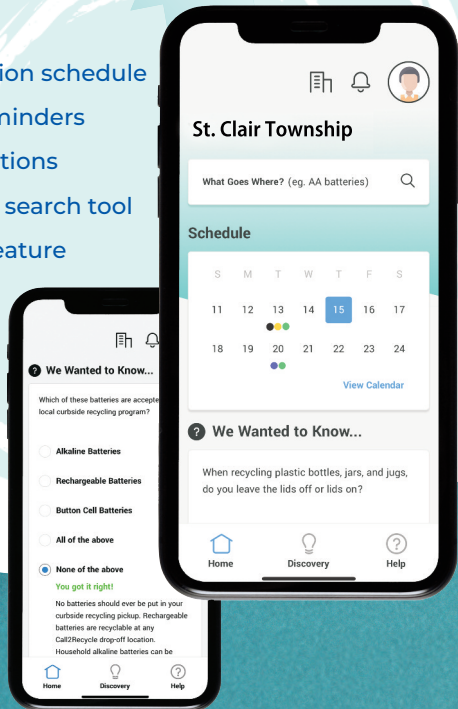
ion schedule
minders
tions
search tool
eature

St. Clair Township

What Goes Where? (eg. AA batteries)

Schedule

| S | M | T | W | T | F | S |
|---|---|---|---|---|---|---|
| 11 | 12 | 13 | 14 | 15 | 16 | 17 |
| 18 | 19 | 20 | 21 | 22 | 23 | 24 |

View Calendar

We Wanted to Know...

When recycling plastic bottles, jars, and jugs, do you leave the lids off or lids on?

Home
Discovery
Help

We Wanted to Know...

Which of these batteries are accepte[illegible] local curbside recycling program?

Alkaline Batteries

Rechargeable Batteries

Button Cell Batteries

All of the above

None of the above

You got it right!

No batteries should ever be put in your curbside recycling pickup. Rechargeable batteries are recyclable at any Call2Recycle drop-off location. Household alkaline batteries can be

Home
Discovery
Help